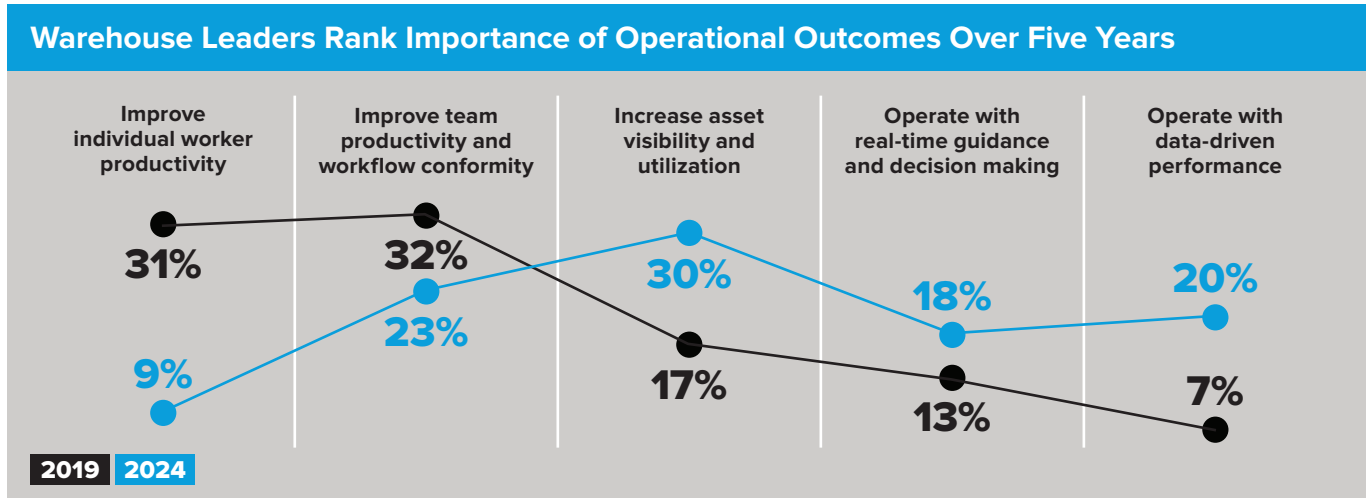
Warehouse Leaders Rank Importance of Operational Outcomes Over Five Years

Improve individual worker productivity

31%

9%

Improve team productivity and workflow conformity

32%

23%

Increase asset visibility and utilization

30%

17%

Operate with real-time guidance and decision making

18%

13%

Operate with data-driven performance

20%

7%

2019 2024